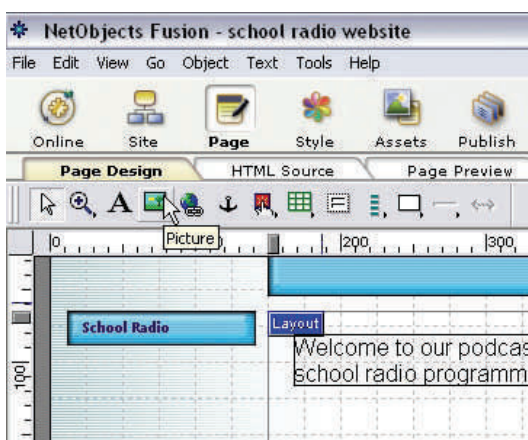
NetObjects Fusion - school radio website

File Edit View Go Object Text Tools Help

Online Site Page Style Assets Publish

Page Design HTML Source Page Preview

A

Picture

0 200 300

100

School Radio

Layout

Welcome to our podcas
school radio programm